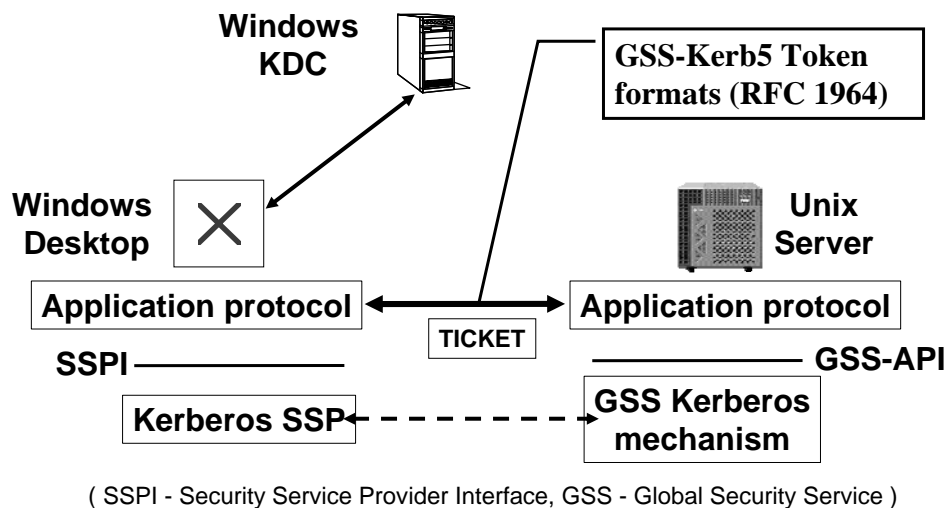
Windows KDC

GSS-Kerb5 Token formats (RFC 1964)

Windows Desktop

Unix Server

Application protocol

Application protocol

TICKET

SSPI

GSS-API

Kerberos SSP

GSS Kerberos mechanism

( SSPI - Security Service Provider Interface, GSS - Global Security Service )